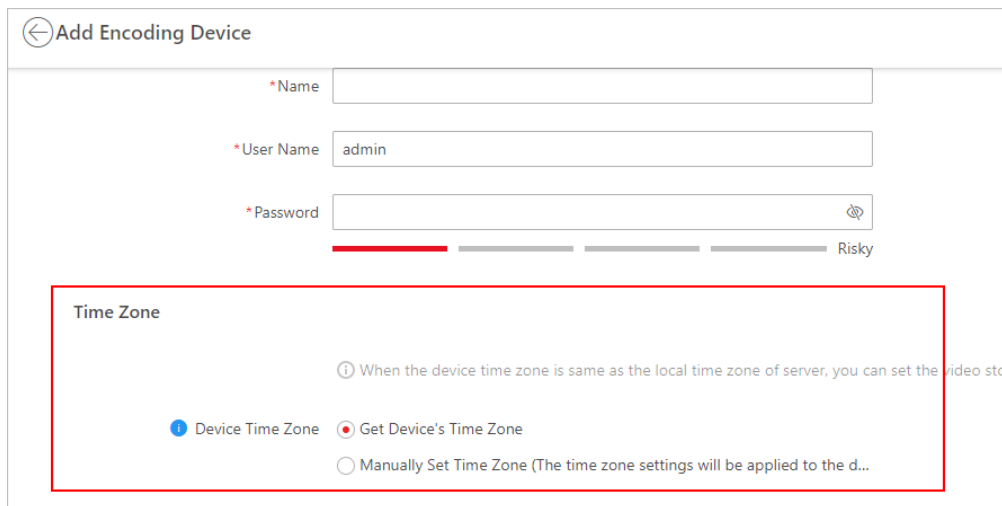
Add Encoding Device

*Name

*User Name admin

*Password

Risky

Time Zone

When the device time zone is same as the local time zone of server, you can set the video sto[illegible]

Device Time Zone

Get Device's Time Zone

Manually Set Time Zone (The time zone settings will be applied to the d...